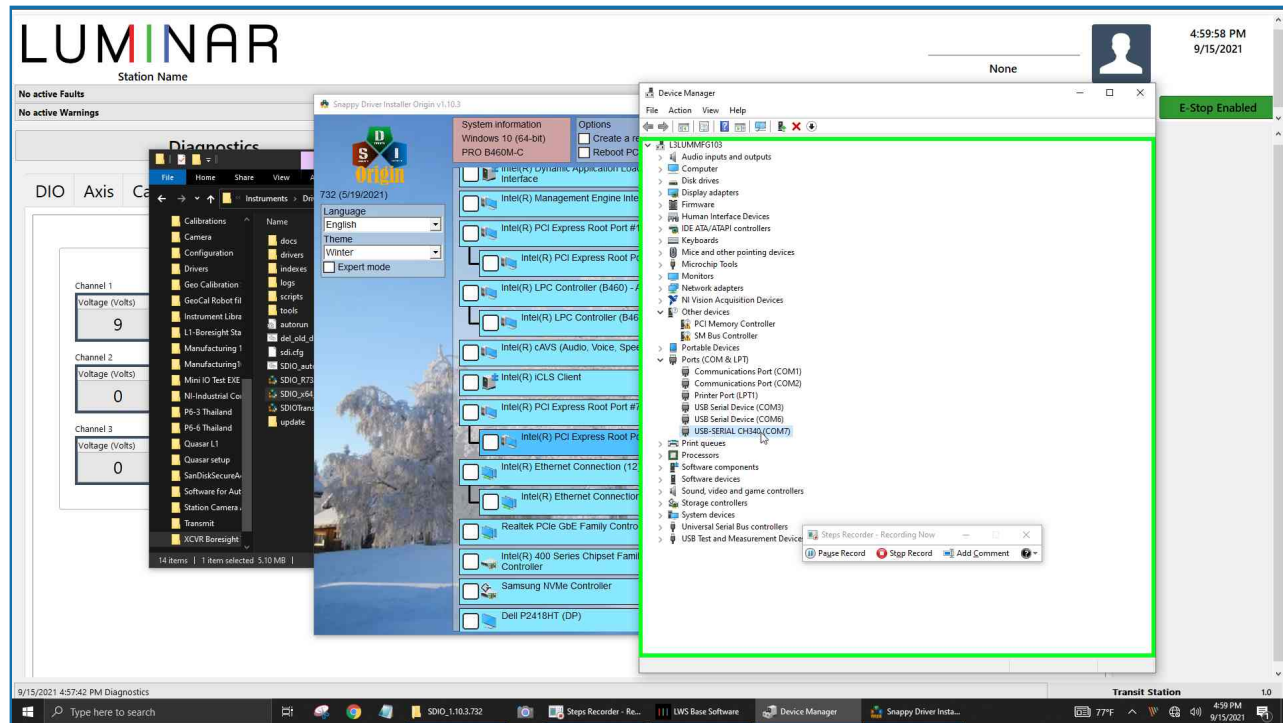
LUMINAR
Station Name

4:59:58 PM
9/15/2021

None

No active Faults
No active Warnings

E-Stop Enabled

Diagnostics

DIO Axis Ca

Channel 1
Voltage (Volts)
9

Channel 2
Voltage (Volts)
0

Channel 3
Voltage (Volts)
0

File Home Share View
Instruments

Calibrations
Camera
Configuration
Drivers
Geo Calibration
GeoCal Robot fil
Instrument Libra
L1-Boresight Sta
Manufacturing 1
Manufacturing
Mini IO Test EXE
NI-Industrial Co
P6-3 Thailand
P6-6 Thailand
Quasar L1
Quasar setup
SanDiskSecureA
Software for Aut
Station Camera
Transmit
XCVR Boresight

Name
docs
drivers
indexes
logs
scripts
tools
autorun
del_old_d
sdi.cfg
SDIO_auto
SDIO_R73
SDIO_x64
SDIOTrans
update

14 items | 1 item selected 5.10 MB |

Snappy Driver Installer Origin v1.10.3

732 (5/19/2021)
Language
English
Theme
Winter
Expert mode

System information
Windows 10 (64-bit)
PRO B460M-C

Options
Create a re
Reboot PC

Intel(R) Dynamic Application Loa Interface
Intel(R) Management Engine Inte
Intel(R) PCI Express Root Port #1
Intel(R) PCI Express Root Po
Intel(R) LPC Controller (B460) - A
Intel(R) LPC Controller (B46
Intel(R) cAVS (Audio, Voice, Spee
Intel(R) iCLS Client
Intel(R) PCI Express Root Port #7
Intel(R) PCI Express Root Po
Intel(R) Ethernet Connection (12
Intel(R) Ethernet Connection
Realtek PCIe GbE Family Contro
Intel(R) 400 Series Chipset Famil Controller
Samsung NVMe Controller
Dell P2418HT (DP)

Device Manager
File Action View Help

L3LUMMFG103
Audio inputs and outputs
Computer
Disk drives
Display adapters
Firmware
Human Interface Devices
IDE ATA/ATAPI controllers
Keyboards
Mice and other pointing devices
Microchip Tools
Monitors
Network adapters
NI Vision Acquisition Devices
Other devices
PCI Memory Controller
SM Bus Controller
Portable Devices
Ports (COM & LPT)
Communications Port (COM1)
Communications Port (COM2)
Printer Port (LPT1)
USB Serial Device (COM3)
USB Serial Device (COM6)
USB-SERIAL CH340 (COM7)
Print queues
Processors
Software components
Software devices
Sound, video and game controllers
Storage controllers
System devices
Universal Serial Bus controllers
USB Test and Measurement Device

Steps Recorder - Recording Now
Pause Record Stop Record Add Comment

9/15/2021 4:57:42 PM Diagnostics
Transit Station
1.0

Type here to search
SDIO_1.10.3.732
Steps Recorder - Re...
LWS Base Software
Device Manager
Snappy Driver Insta...
77°F
4:59 PM
9/15/2021